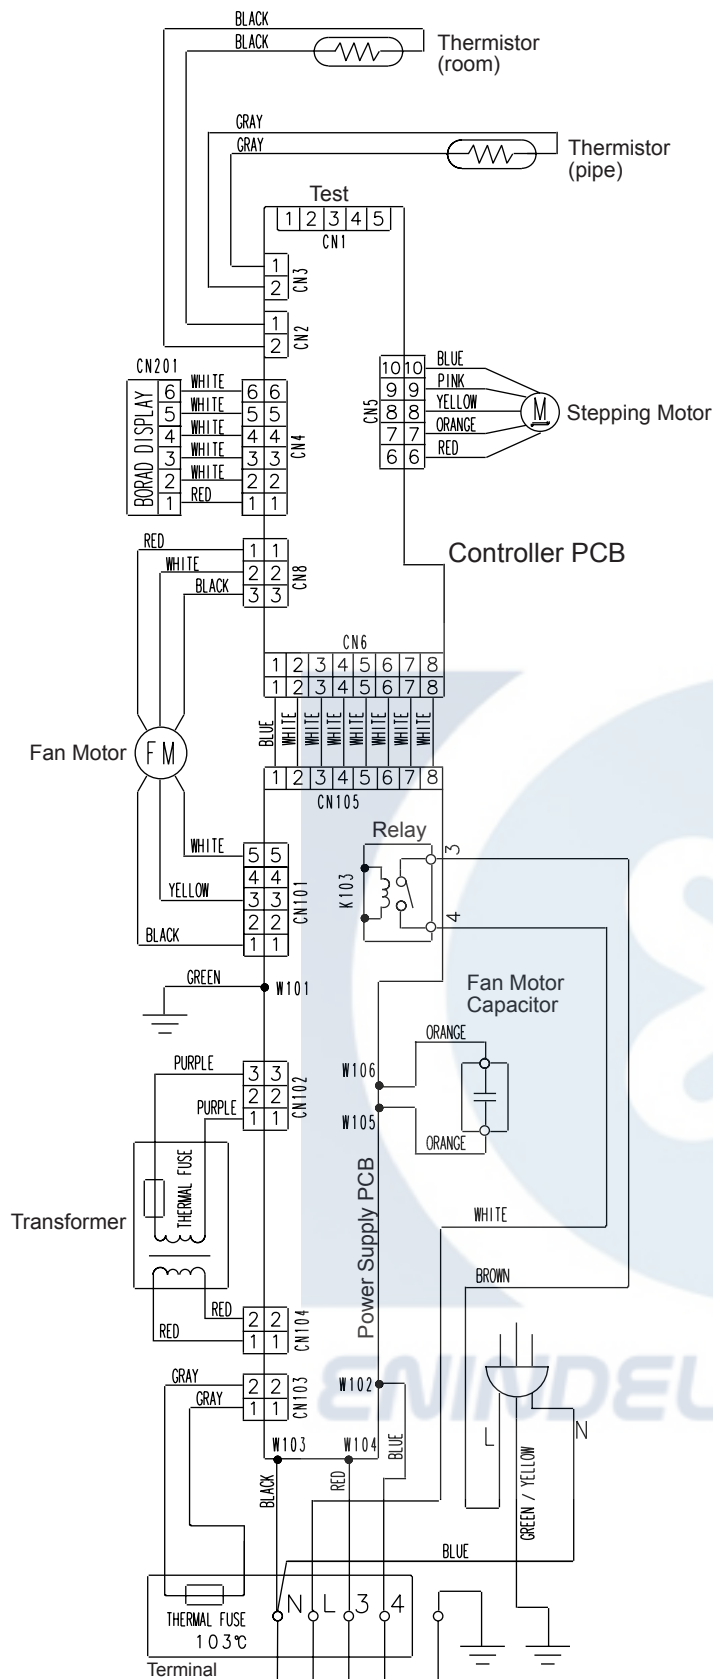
BLACK
BLACK
Thermistor (room)

GRAY
GRAY
Thermistor (pipe)

Test
1 2 3 4 5
CN1

1 2 CN3
1 2 CN2

CN201
BORAD DISPLAY
6 5 4 3 2 1
WHITE
WHITE
WHITE
WHITE
WHITE
RED
6 5 4 3 2 1
CN4

CN5
10 9 8 7 6
10 9 8 7 6
BLUE
PINK
YELLOW
ORANGE
RED
M
Stepping Motor

Controller PCB

RED
WHITE
BLACK
1 2 3
CN8

CN6
1 2 3 4 5 6 7 8
1 2 3 4 5 6 7 8
BLUE WHITE WHITE WHITE WHITE WHITE WHITE WHITE
1 2 3 4 5 6 7 8
CN105

Fan Motor
FM

Relay
K103
3
4

WHITE
YELLOW
BLACK
5 4 3 2 1
CN101

GREEN
W101

Fan Motor Capacitor
ORANGE
W106
W105
ORANGE

PURPLE
PURPLE
3 2 1
CN102

THERMAL FUSE
Transformer

Power Supply PCB

WHITE
BROWN

RED
RED
2 1
CN104

GRAY
GRAY
2 1
CN103
W102

L
N

W103
W104
BLACK
RED
BLUE
GREEN / YELLOW

BLUE

THERMAL FUSE
103℃
N L 3 4
Terminal